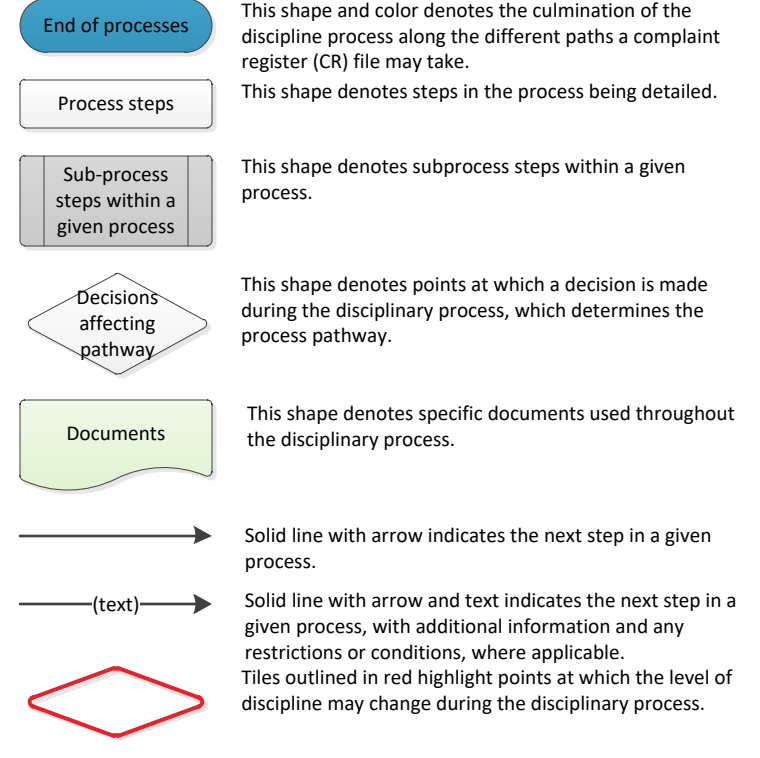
End of processes

This shape and color denotes the culmination of the discipline process along the different paths a complaint register (CR) file may take.

Process steps

This shape denotes steps in the process being detailed.

Sub-process steps within a given process

This shape denotes subprocess steps within a given process.

Decisions affecting pathway

This shape denotes points at which a decision is made during the disciplinary process, which determines the process pathway.

Documents

This shape denotes specific documents used throughout the disciplinary process.

Solid line with arrow indicates the next step in a given process.

(text)

Solid line with arrow and text indicates the next step in a given process, with additional information and any restrictions or conditions, where applicable.

Tiles outlined in red highlight points at which the level of discipline may change during the disciplinary process.